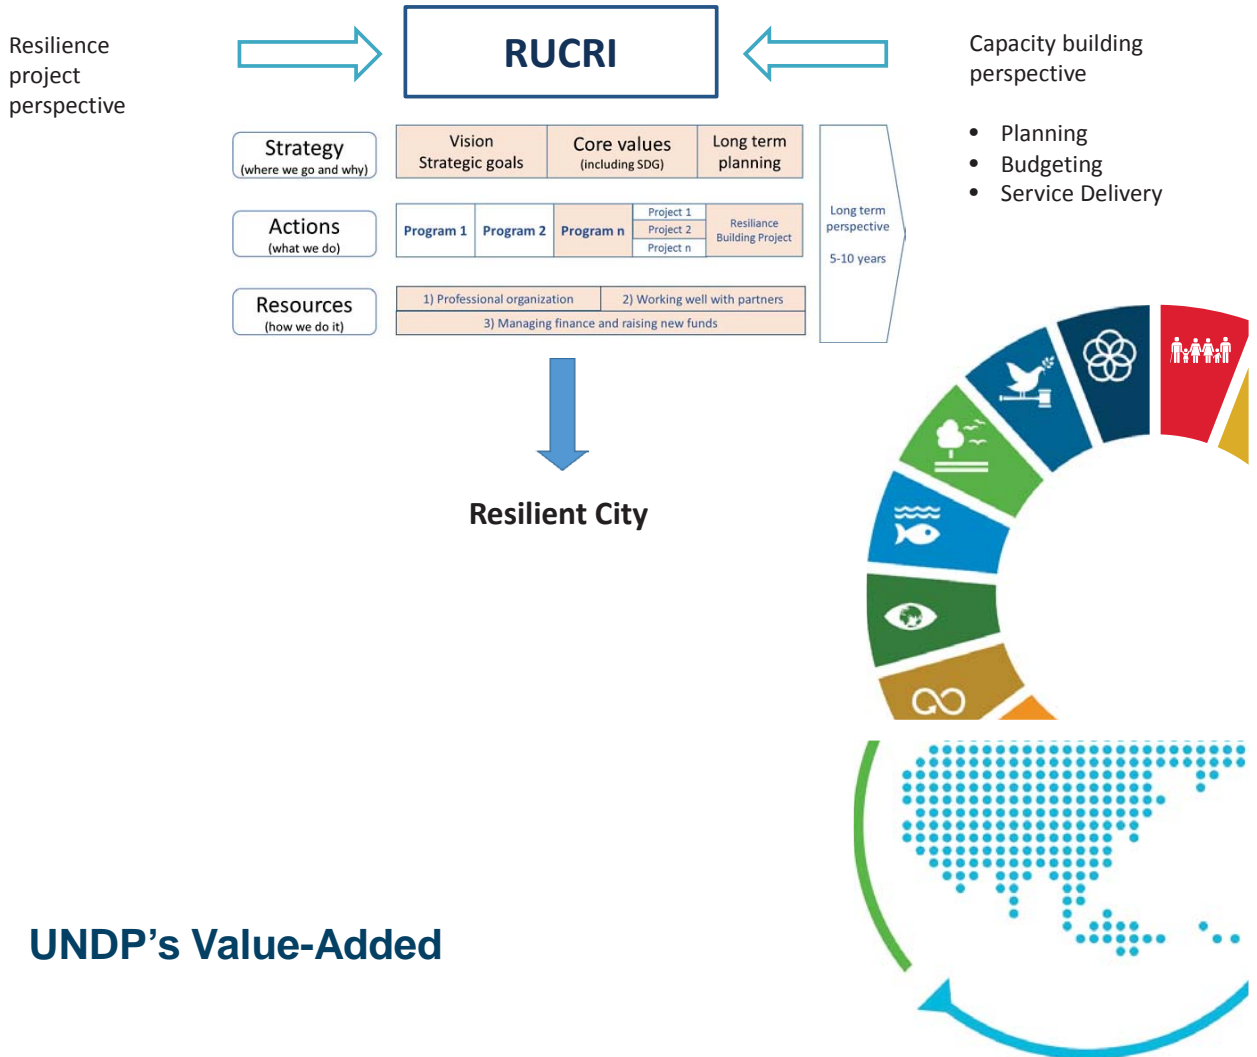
Resilience project perspective

RUCRI

Capacity building perspective

- Planning
- Budgeting
- Service Delivery

Strategy
(where we go and why)

Vision
Strategic goals

Core values
(including SDG)

Long term planning

Actions
(what we do)

Program 1

Program 2

Program n

Project 1
Project 2
Project n

Resiliance Building Project

Resources
(how we do it)

1) Professional organization

2) Working well with partners

3) Managing finance and raising new funds

Long term perspective

5-10 years

Resilient City

UNDP's Value-Added